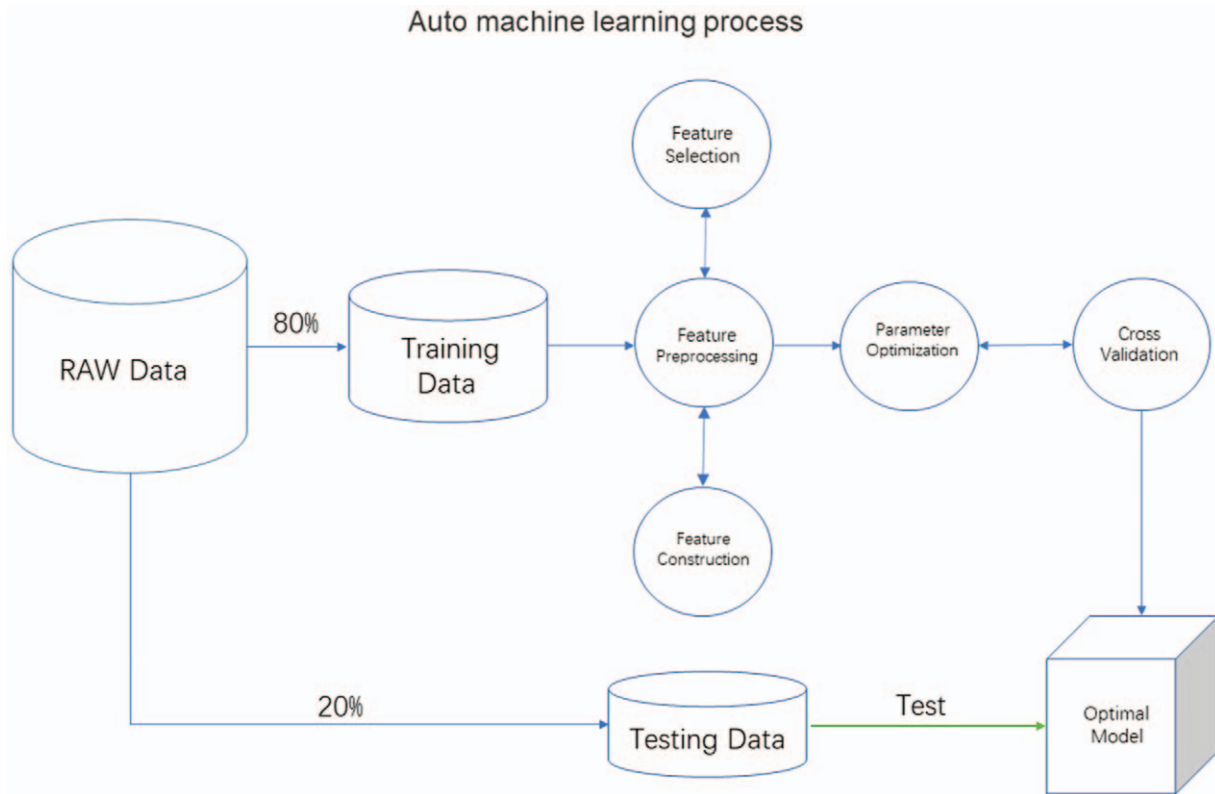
Auto machine learning process

Feature Selection

RAW Data

80%

Training Data

Feature Preprocessing

Parameter Optimization

Cross Validation

Feature Construction

20%

Testing Data

Test

Optimal Model